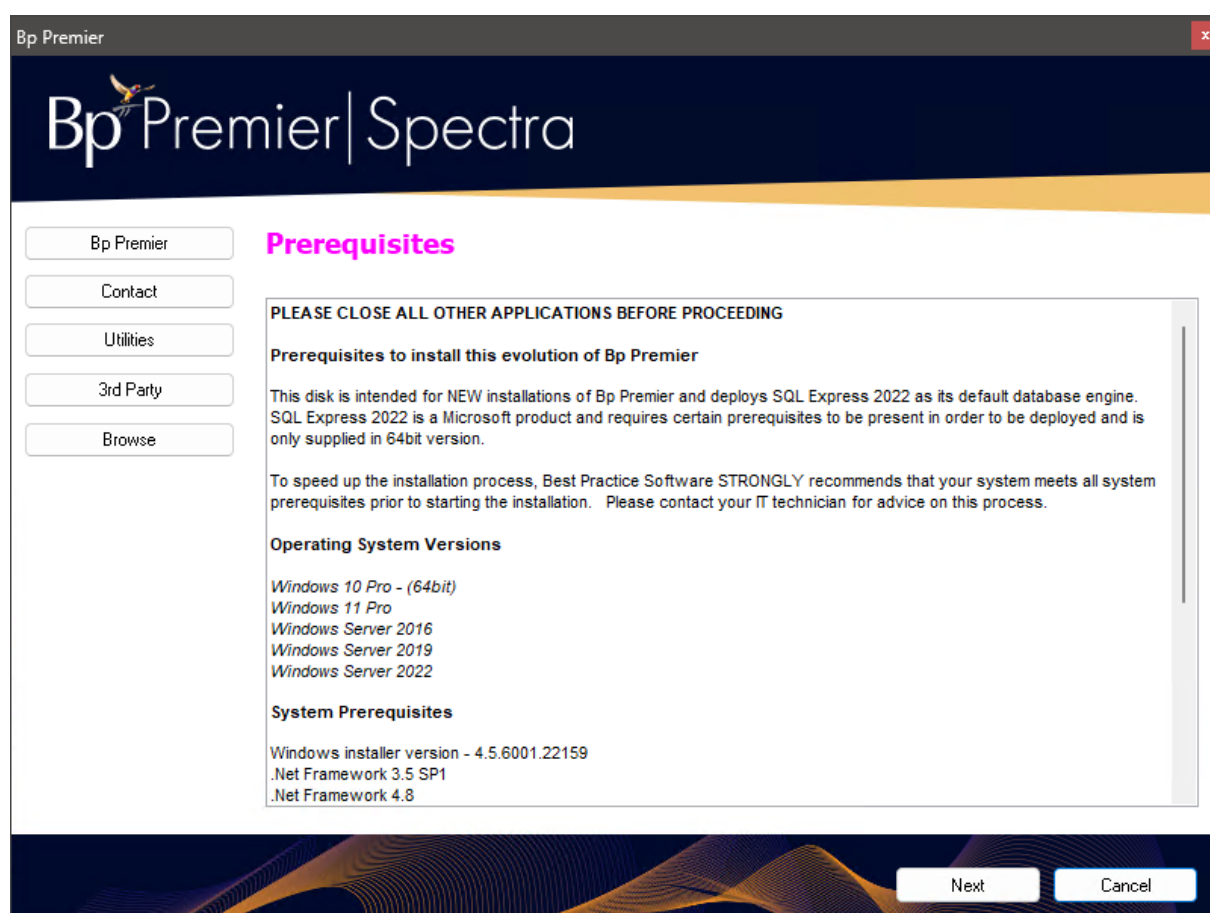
Bp Premier

Bp Premier | Spectra

Bp Premier
Contact
Utilities
3rd Party
Browse

Prerequisites

PLEASE CLOSE ALL OTHER APPLICATIONS BEFORE PROCEEDING

Prerequisites to install this evolution of Bp Premier

This disk is intended for NEW installations of Bp Premier and deploys SQL Express 2022 as its default database engine. SQL Express 2022 is a Microsoft product and requires certain prerequisites to be present in order to be deployed and is only supplied in 64bit version.

To speed up the installation process, Best Practice Software STRONGLY recommends that your system meets all system prerequisites prior to starting the installation. Please contact your IT technician for advice on this process.

Operating System Versions

Windows 10 Pro - (64bit)
Windows 11 Pro
Windows Server 2016
Windows Server 2019
Windows Server 2022

System Prerequisites

Windows installer version - 4.5.6001.22159
.Net Framework 3.5 SP1
.Net Framework 4.8

Next
Cancel